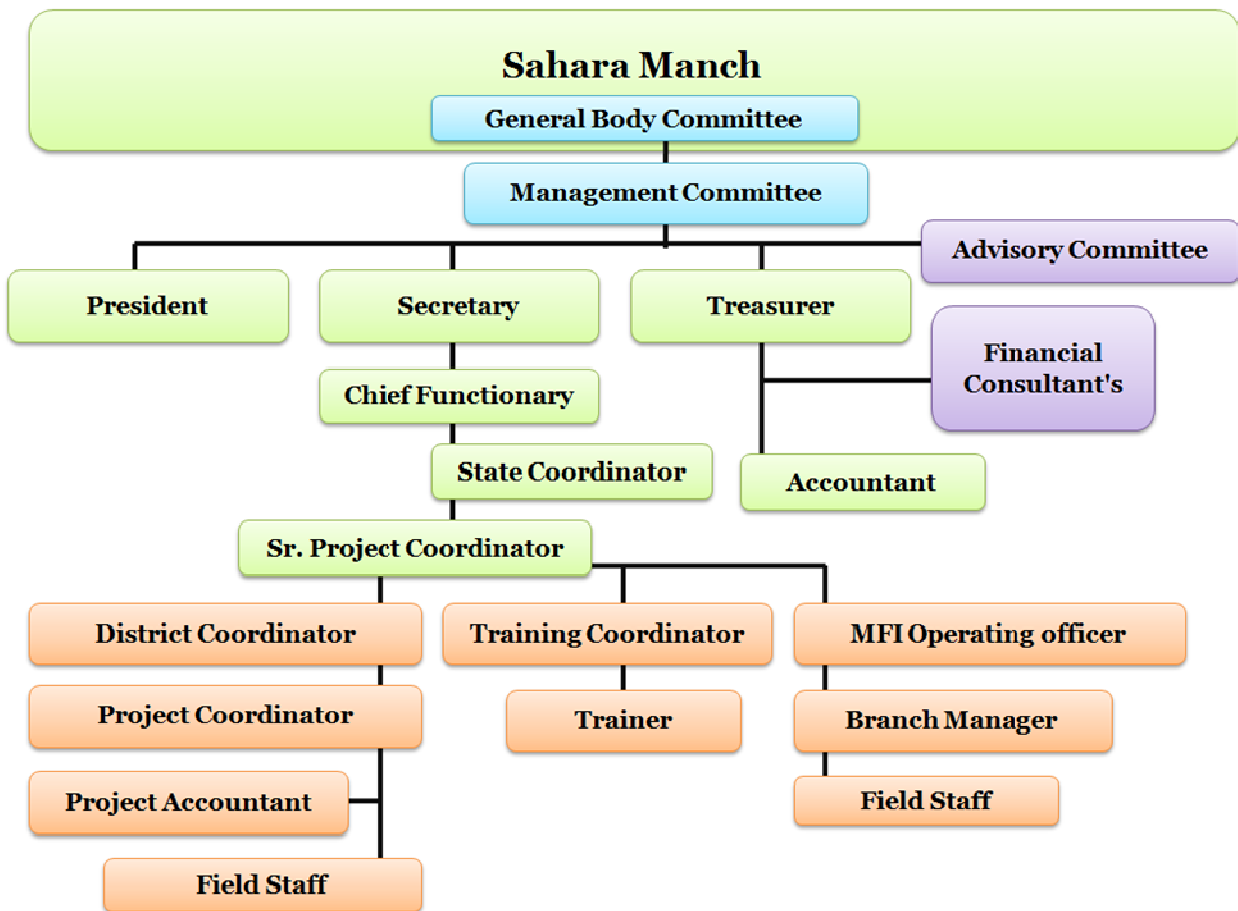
Sahara Manch

General Body Committee

Management Committee

Advisory Committee

President

Secretary

Treasurer

Financial Consultant's

Chief Functionary

State Coordinator

Accountant

Sr. Project Coordinator

District Coordinator

Training Coordinator

MFI Operating officer

Project Coordinator

Trainer

Branch Manager

Project Accountant

Field Staff

Field Staff